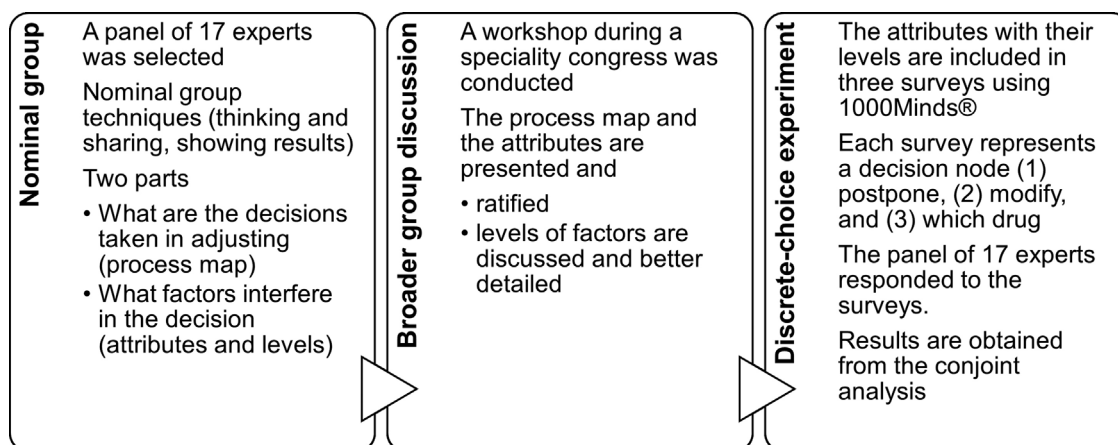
Nominal group

A panel of 17 experts was selected

Nominal group techniques (thinking and sharing, showing results)

Two parts

• What are the decisions taken in adjusting (process map)
• What factors interfere in the decision (attributes and levels)

Broader group discussion

A workshop during a speciality congress was conducted

The process map and the attributes are presented and

• ratified
• levels of factors are discussed and better detailed

Discrete-choice experiment

The attributes with their levels are included in three surveys using 1000Minds®

Each survey represents a decision node (1) postpone, (2) modify, and (3) which drug

The panel of 17 experts responded to the surveys.

Results are obtained from the conjoint analysis